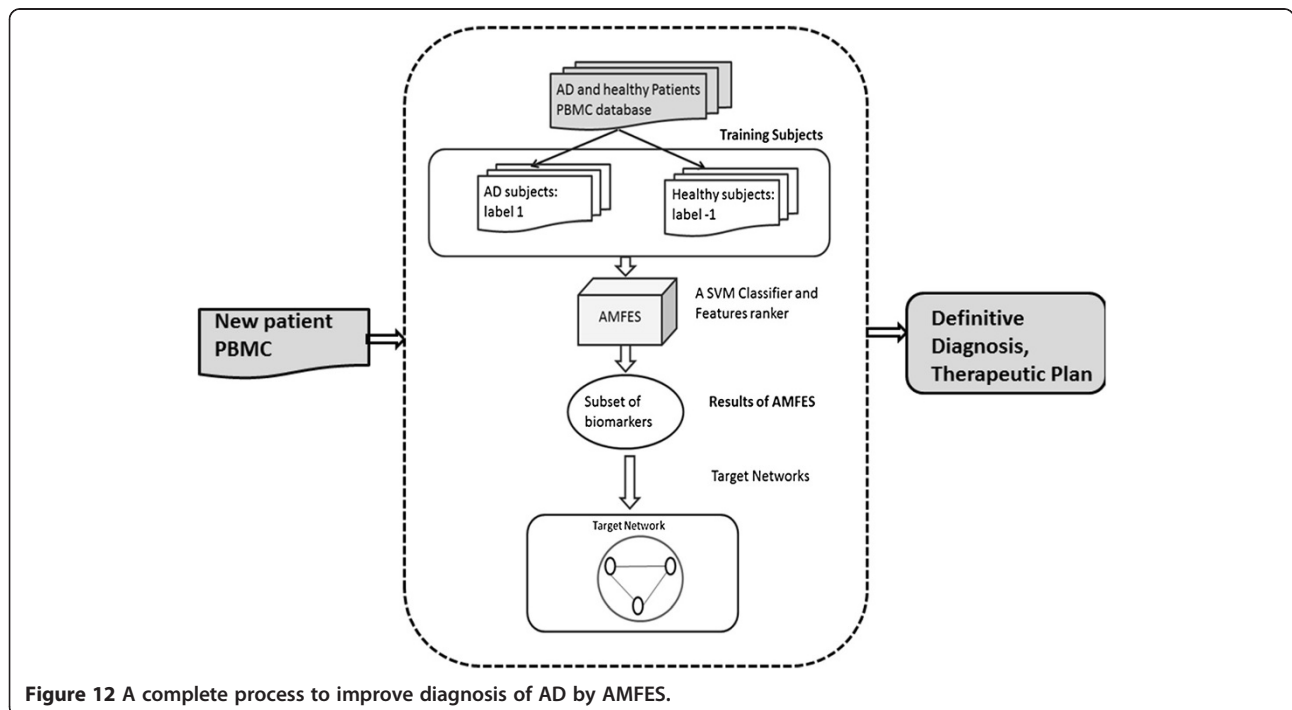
AD and healthy Patients PBMC database

Training Subjects

AD subjects: label 1

Healthy subjects: label -1

AMFES

A SVM Classifier and Features ranker

New patient PBMC

Definitive Diagnosis, Therapeutic Plan

Subset of biomarkers

Results of AMFES

Target Networks

Target Network

**Figure 12** A complete process to improve diagnosis of AD by AMFES.